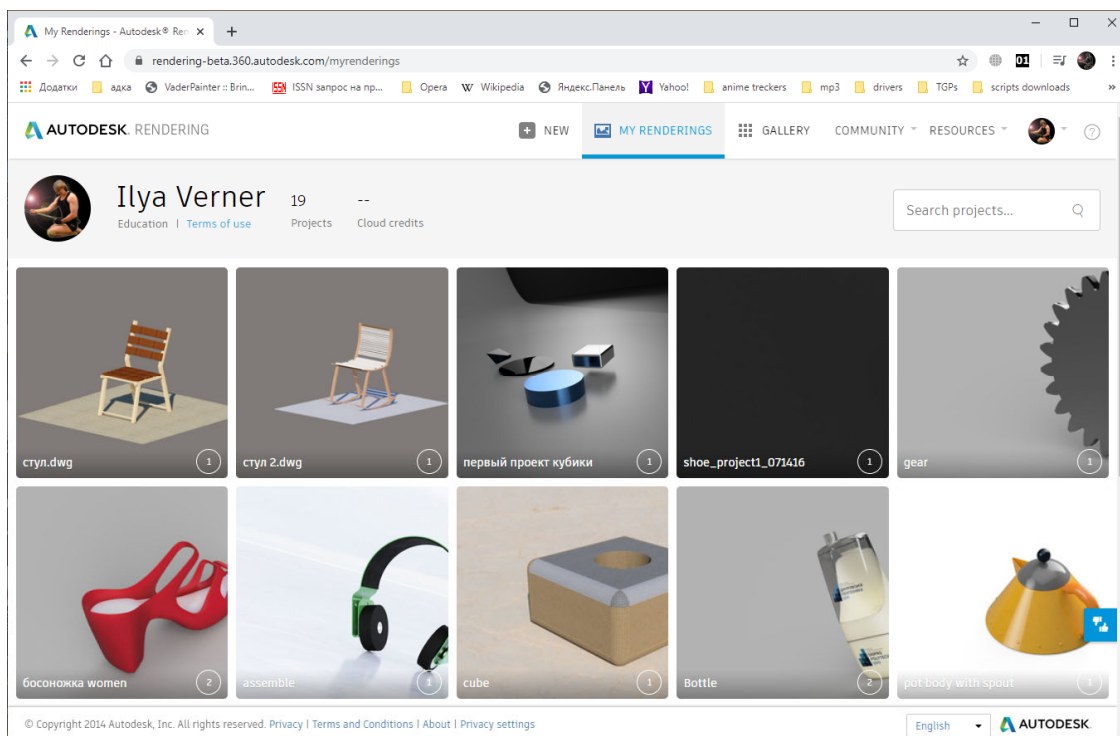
My Renderings - Autodesk® Ren ×  +

rendering-beta.360.autodesk.com/myrenderings

Додатки  адка  VaderPainter :: Brin...  ISSN запрос на пр...  Opera  Wikipedia  Яндекс.Панель  Yahoo!  anime treckers  mp3  drivers  TGPs  scripts downloads

AUTODESK. RENDERING  NEW  MY RENDERINGS  GALLERY  COMMUNITY  RESOURCES

Ilya Verner
Education | Terms of use

19
Projects

--
Cloud credits

Search projects...

стул.dwg 1
стул 2.dwg 1
первый проект кубики 1
shoe_project1_071416 1
gear 1
босоножка women 2
assemble 1
cube 1
Bottle 2
pot body with spout 1

© Copyright 2014 Autodesk, Inc. All rights reserved. Privacy | Terms and Conditions | About | Privacy settings

English  AUTODESK.